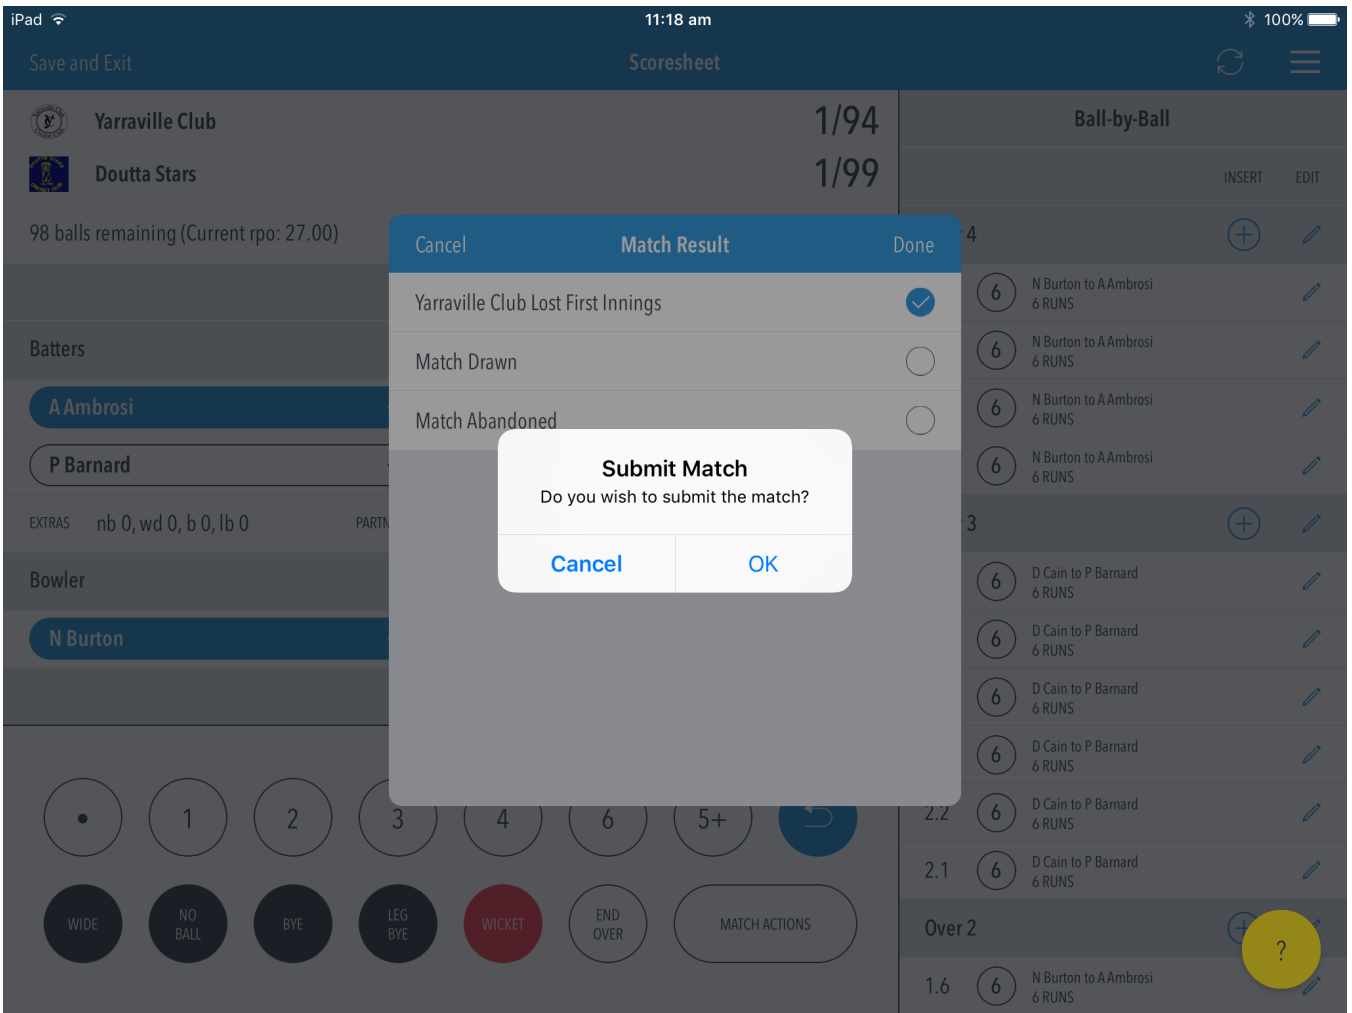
iPad 11:18 am 100%

Save and Exit Scoresheet

Yarraville Club 1/94
Doutta Stars 1/99

98 balls remaining (Current rpo: 27.00)

Batters

A Ambrosi

P Barnard

EXTRAS nb 0, wd 0, b 0, lb 0 PARTN

Bowler

N Burton

• 1 2 3 4 6 5+

WIDE NO BALL BYE LEG BYE WICKET END OVER MATCH ACTIONS

Ball-by-Ball

INSERT EDIT

4

6 N Burton to A Ambrosi 6 RUNS
6 N Burton to A Ambrosi 6 RUNS
6 N Burton to A Ambrosi 6 RUNS
6 N Burton to A Ambrosi 6 RUNS

3

6 D Cain to P Barnard 6 RUNS
6 D Cain to P Barnard 6 RUNS
6 D Cain to P Barnard 6 RUNS
6 D Cain to P Barnard 6 RUNS
2.2 6 D Cain to P Barnard 6 RUNS
2.1 6 D Cain to P Barnard 6 RUNS

Over 2

1.6 6 N Burton to A Ambrosi 6 RUNS

?

Cancel Match Result Done

Yarraville Club Lost First Innings
Match Drawn
Match Abandoned

Submit Match
Do you wish to submit the match?
Cancel OK